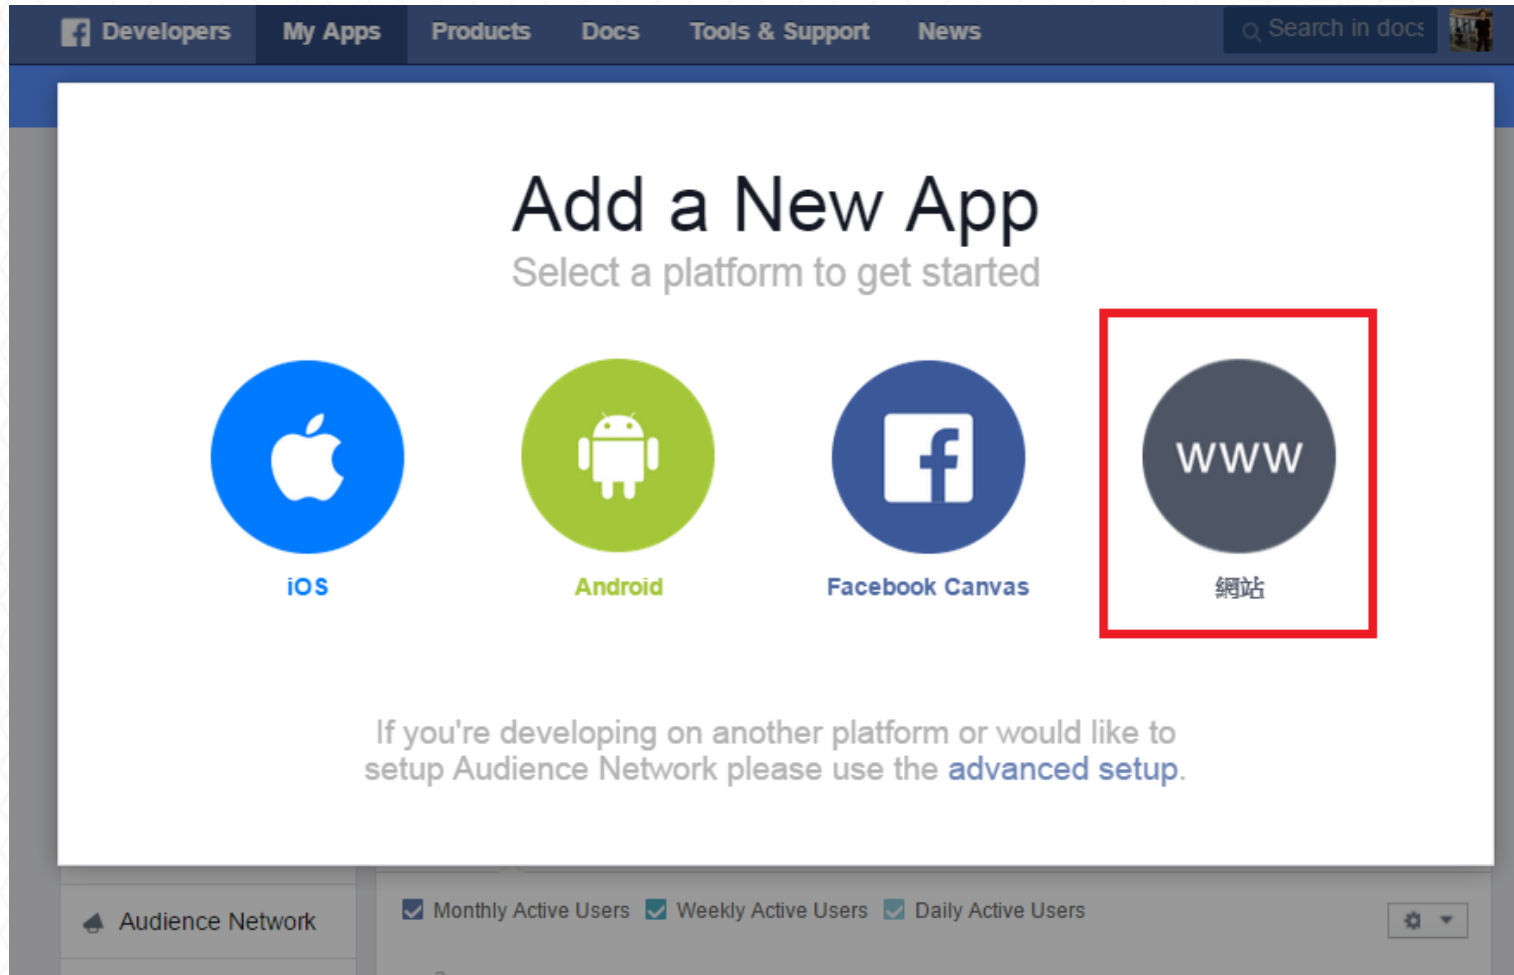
Developers My Apps Products Docs Tools & Support News Search in docs

Add a New App

Select a platform to get started

iOS

Android

Facebook Canvas

www

網站

If you're developing on another platform or would like to setup Audience Network please use the advanced setup.

Audience Network

Monthly Active Users Weekly Active Users Daily Active Users